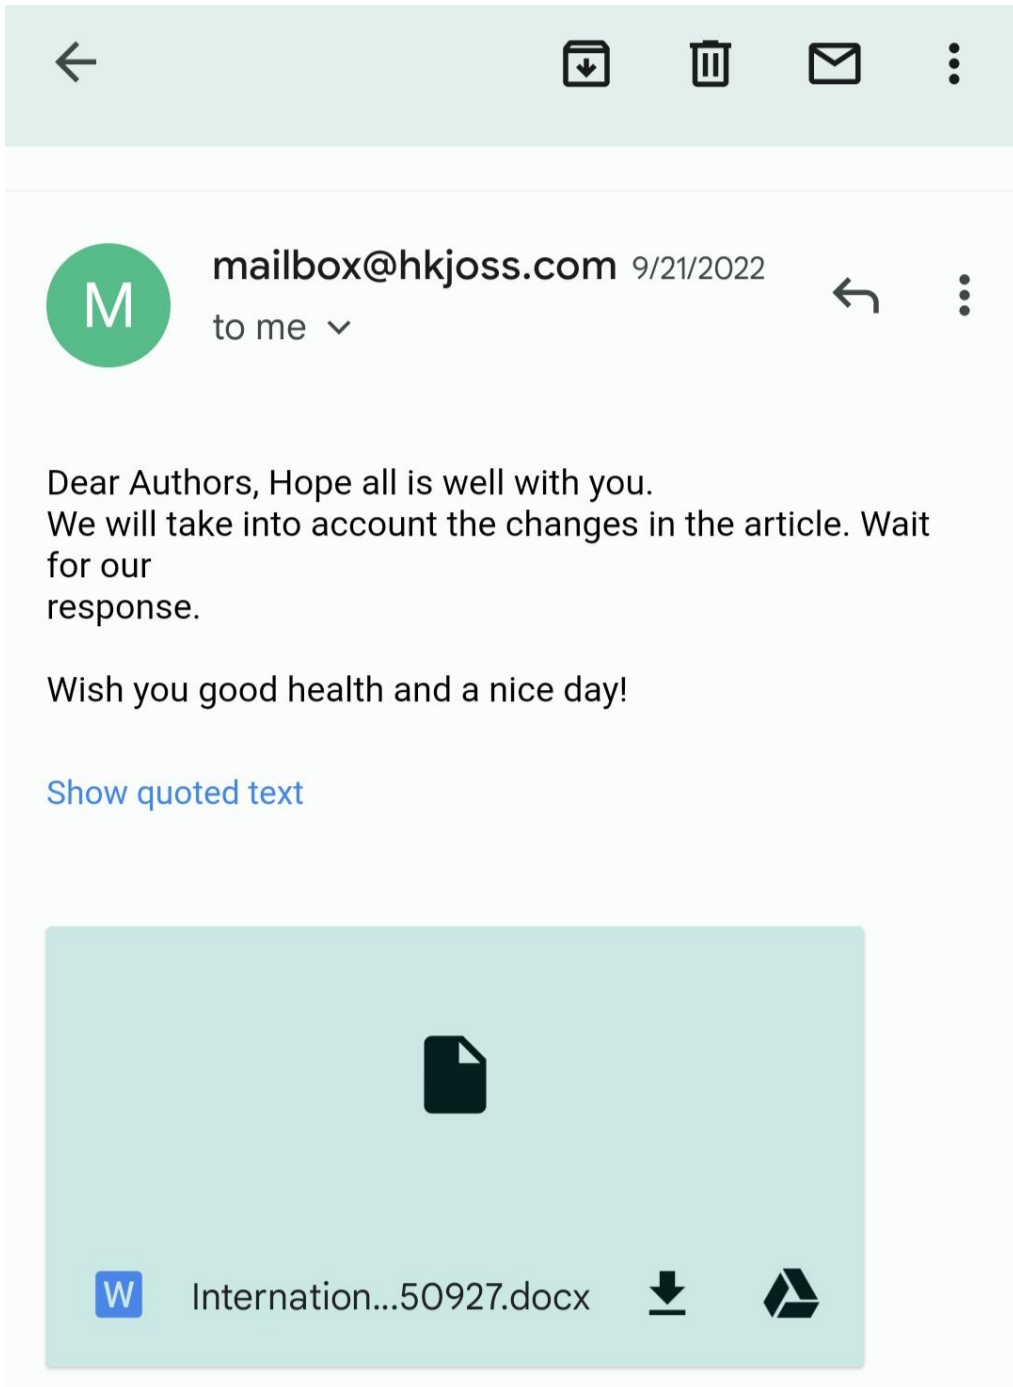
M

mailbox@hkjoss.com 9/21/2022

to me

Dear Authors, Hope all is well with you.
We will take into account the changes in the article. Wait for our response.

Wish you good health and a nice day!

Show quoted text

W

Internation...50927.docx